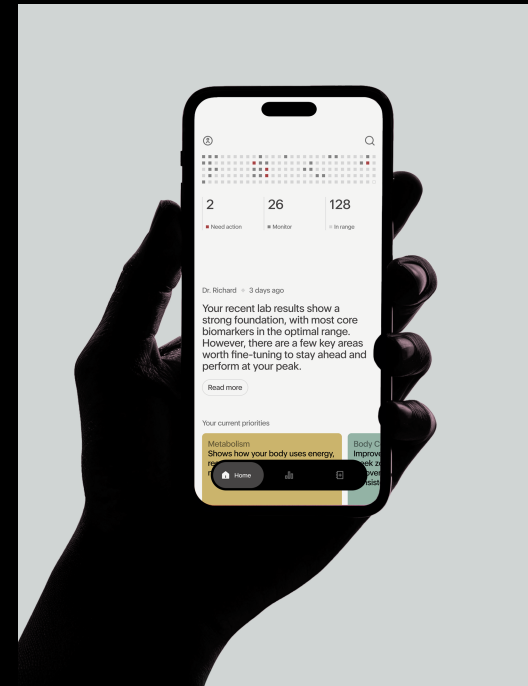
2
Need action

26
Monitor

128
In range

Dr. Richard • 3 days ago

Your recent lab results show a strong foundation, with most core biomarkers in the optimal range. However, there are a few key areas worth fine-tuning to stay ahead and perform at your peak.

Read more

Your current priorities

Metabolism
Shows how your body uses energy, re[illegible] m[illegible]

Body C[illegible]
Improve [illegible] ek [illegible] ever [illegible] nsist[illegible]

Home